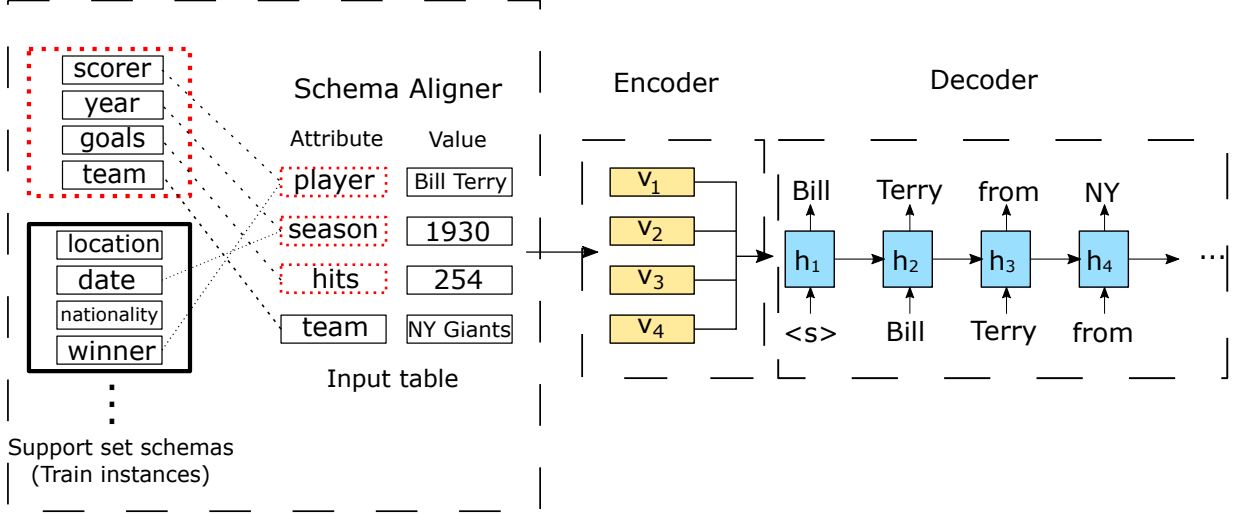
scorer
year
goals
team

location
date
nationality
winner

Support set schemas
(Train instances)

Schema Aligner

| Attribute | Value |
|---|---|
| player | Bill Terry |
| season | 1930 |
| hits | 254 |
| team | NY Giants |

Input table

Encoder

$v_1$
$v_2$
$v_3$
$v_4$

Decoder

Bill Terry from NY

$h_1$ $h_2$ $h_3$ $h_4$ ···

<s> Bill Terry from